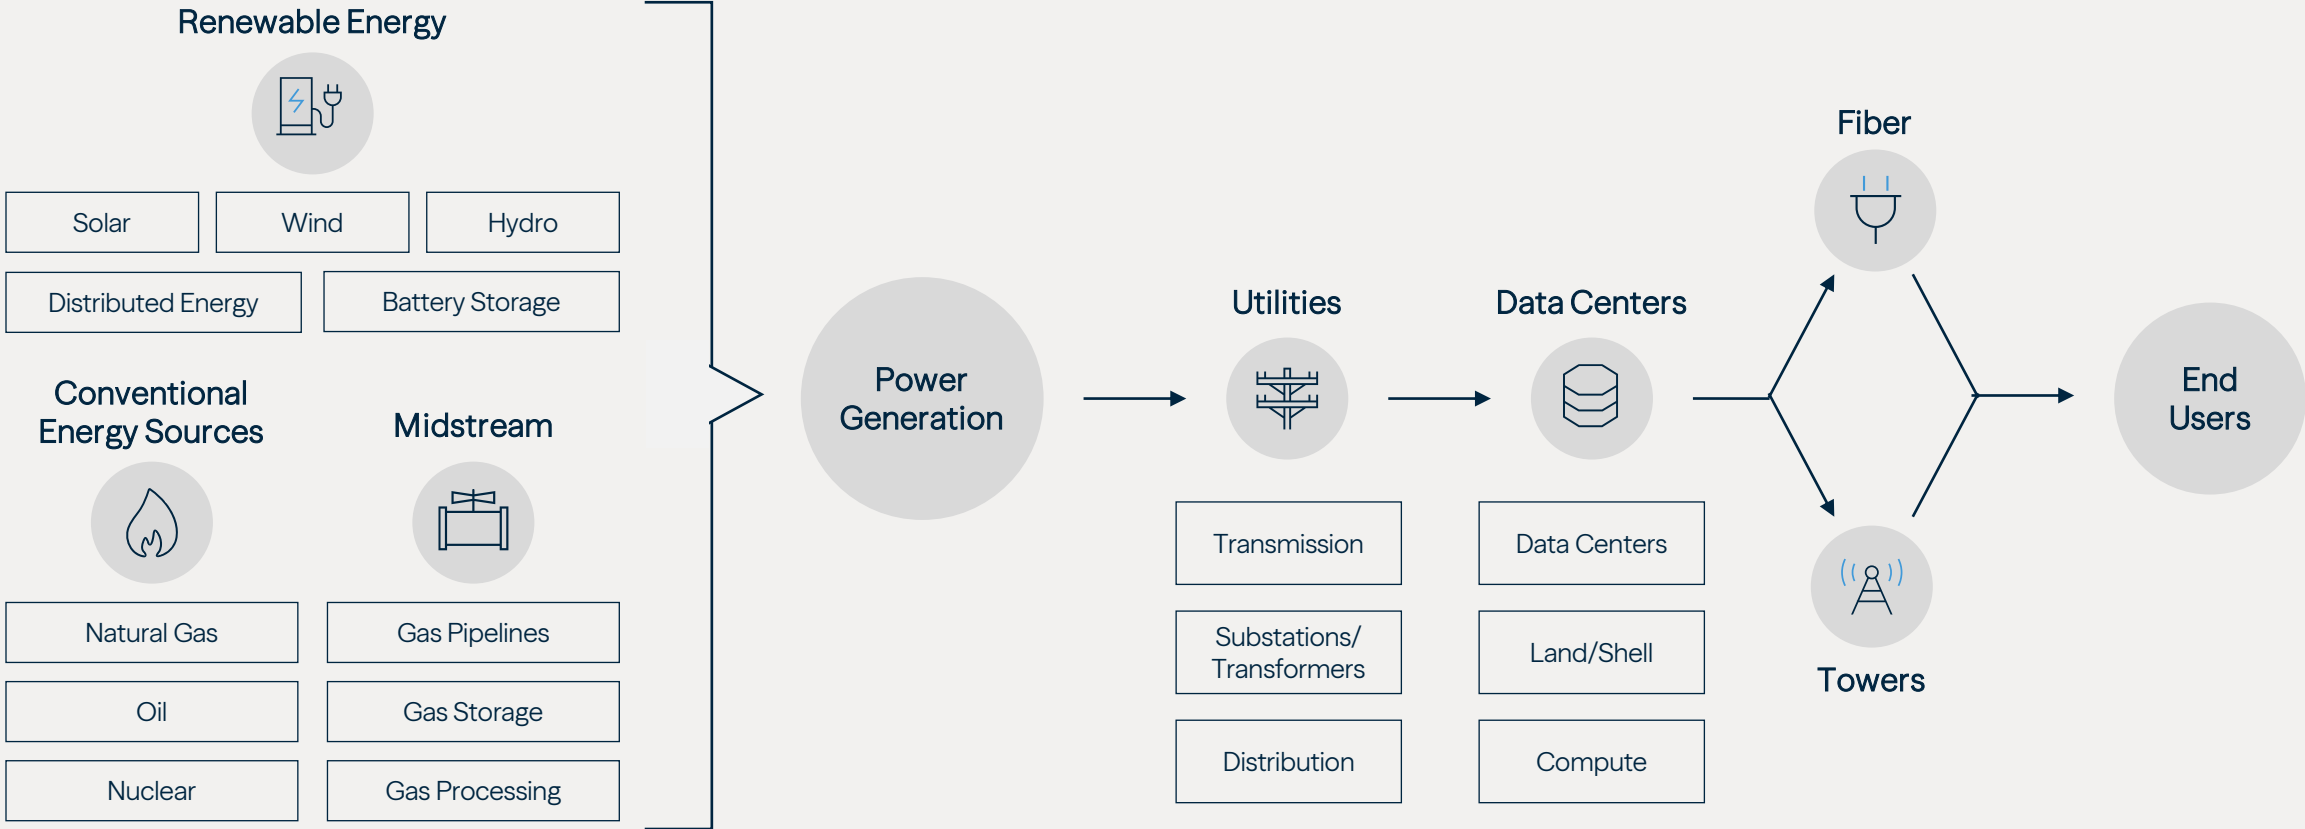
Renewable Energy

Solar

Wind

Hydro

Distributed Energy

Battery Storage

Conventional Energy Sources

Midstream

Natural Gas

Gas Pipelines

Oil

Gas Storage

Nuclear

Gas Processing

Power Generation

Utilities

Transmission

Substations/ Transformers

Distribution

Data Centers

Data Centers

Land/Shell

Compute

Fiber

Towers

End Users